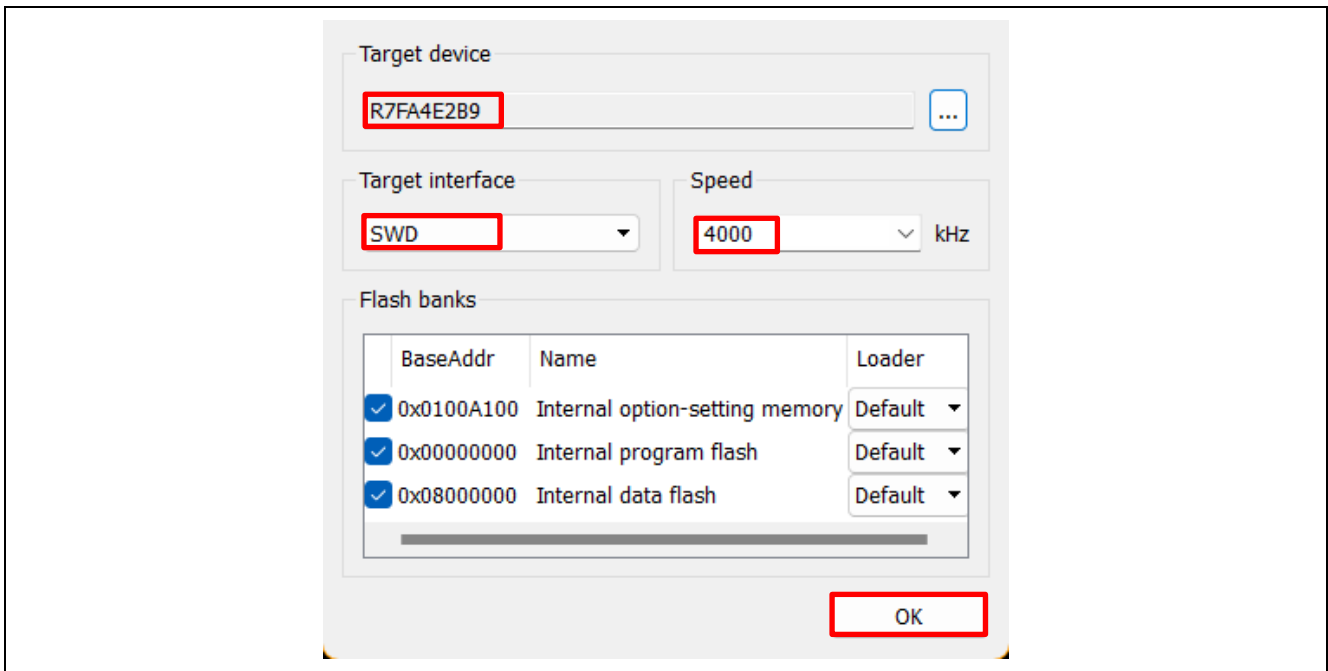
Target device

R7FA4E2B9

...

Target interface

SWD

Speed

4000

kHz

Flash banks

| | BaseAddr | Name | Loader |
|---|---|---|---|
| ✓ | 0x0100A100 | Internal option-setting memory | Default |
| ✓ | 0x00000000 | Internal program flash | Default |
| ✓ | 0x08000000 | Internal data flash | Default |

OK